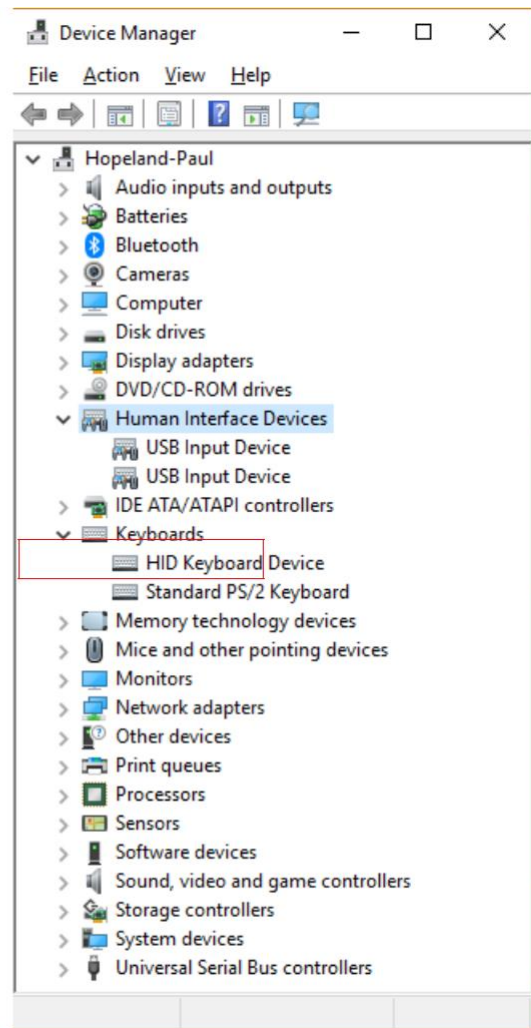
Device Manager

File Action View Help

Hopeland-Paul
Audio inputs and outputs
Batteries
Bluetooth
Cameras
Computer
Disk drives
Display adapters
DVD/CD-ROM drives
Human Interface Devices
USB Input Device
USB Input Device
IDE ATA/ATAPI controllers
Keyboards
HID Keyboard Device
Standard PS/2 Keyboard
Memory technology devices
Mice and other pointing devices
Monitors
Network adapters
Other devices
Print queues
Processors
Sensors
Software devices
Sound, video and game controllers
Storage controllers
System devices
Universal Serial Bus controllers